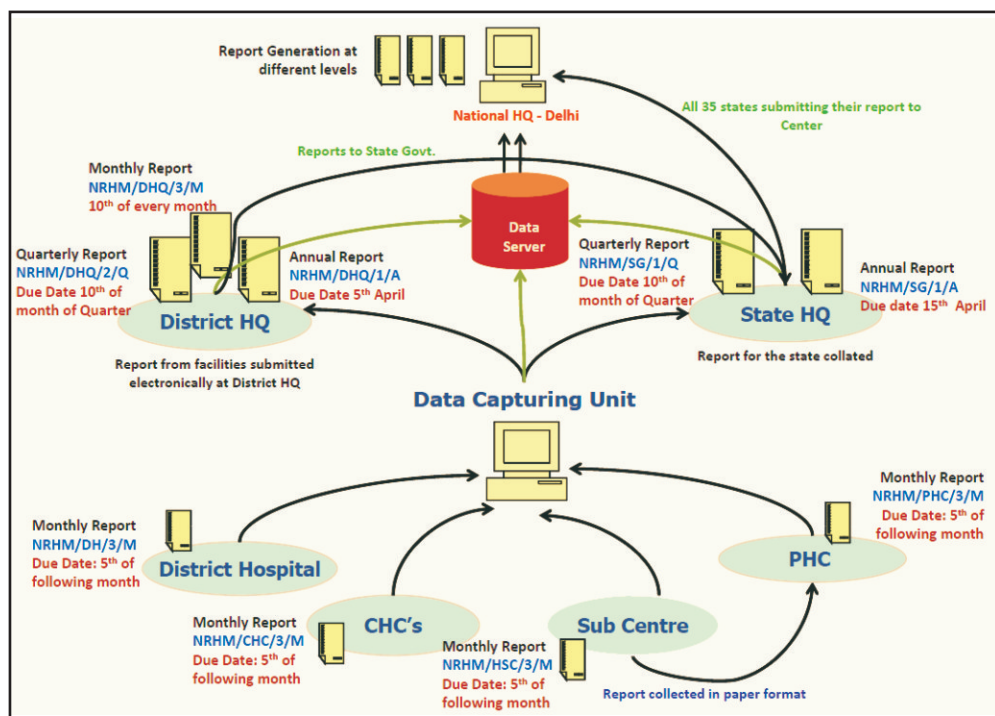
Report Generation at different levels

National HQ - Delhi

All 35 states submitting their report to Center

Reports to State Govt.

Monthly Report
NRHM/DHQ/3/M
$10^{th}$ of every month

Data Server

Quarterly Report
NRHM/DHQ/2/Q
Due Date $10^{th}$ of month of Quarter

Annual Report
NRHM/DHQ/1/A
Due Date $5^{th}$ April

Quarterly Report
NRHM/SG/1/Q
Due Date $10^{th}$ of month of Quarter

Annual Report
NRHM/SG/1/A
Due date $15^{th}$ April

District HQ

State HQ

Report from facilities submitted electronically at District HQ

Report for the state collated

Data Capturing Unit

Monthly Report
NRHM/PHC/3/M
Due Date: $5^{th}$ of following month

Monthly Report
NRHM/DH/3/M
Due Date: $5^{th}$ of following month

District Hospital

PHC

CHC's

Sub Centre

Monthly Report
NRHM/CHC/3/M
Due Date: $5^{th}$ of following month

Monthly Report
NRHM/HSC/3/M
Due Date: $5^{th}$ of following month

Report collected in paper format